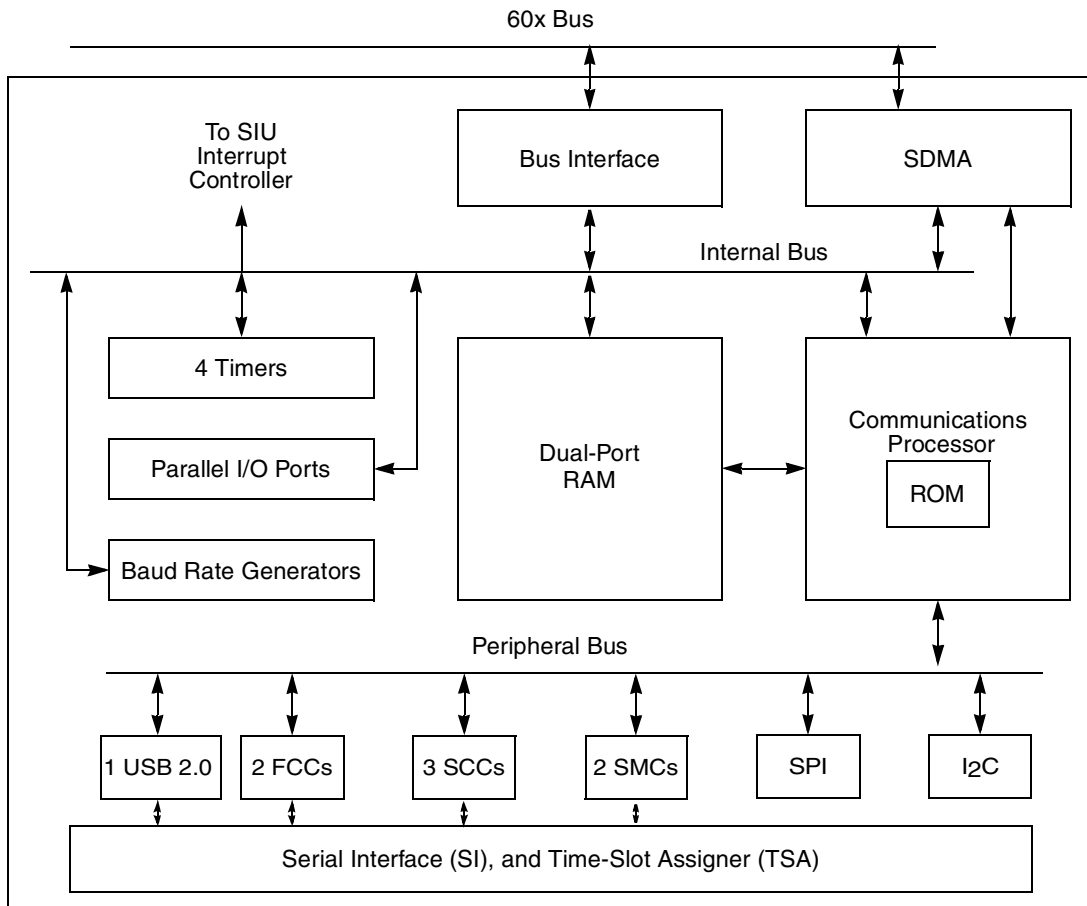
60x Bus

To SIU Interrupt Controller

Bus Interface

SDMA

Internal Bus

4 Timers

Parallel I/O Ports

Baud Rate Generators

Dual-Port RAM

Communications Processor

ROM

Peripheral Bus

1 USB 2.0

2 FCCs

3 SCCs

2 SMCs

SPI

$I_2C$

Serial Interface (SI), and Time-Slot Assigner (TSA)